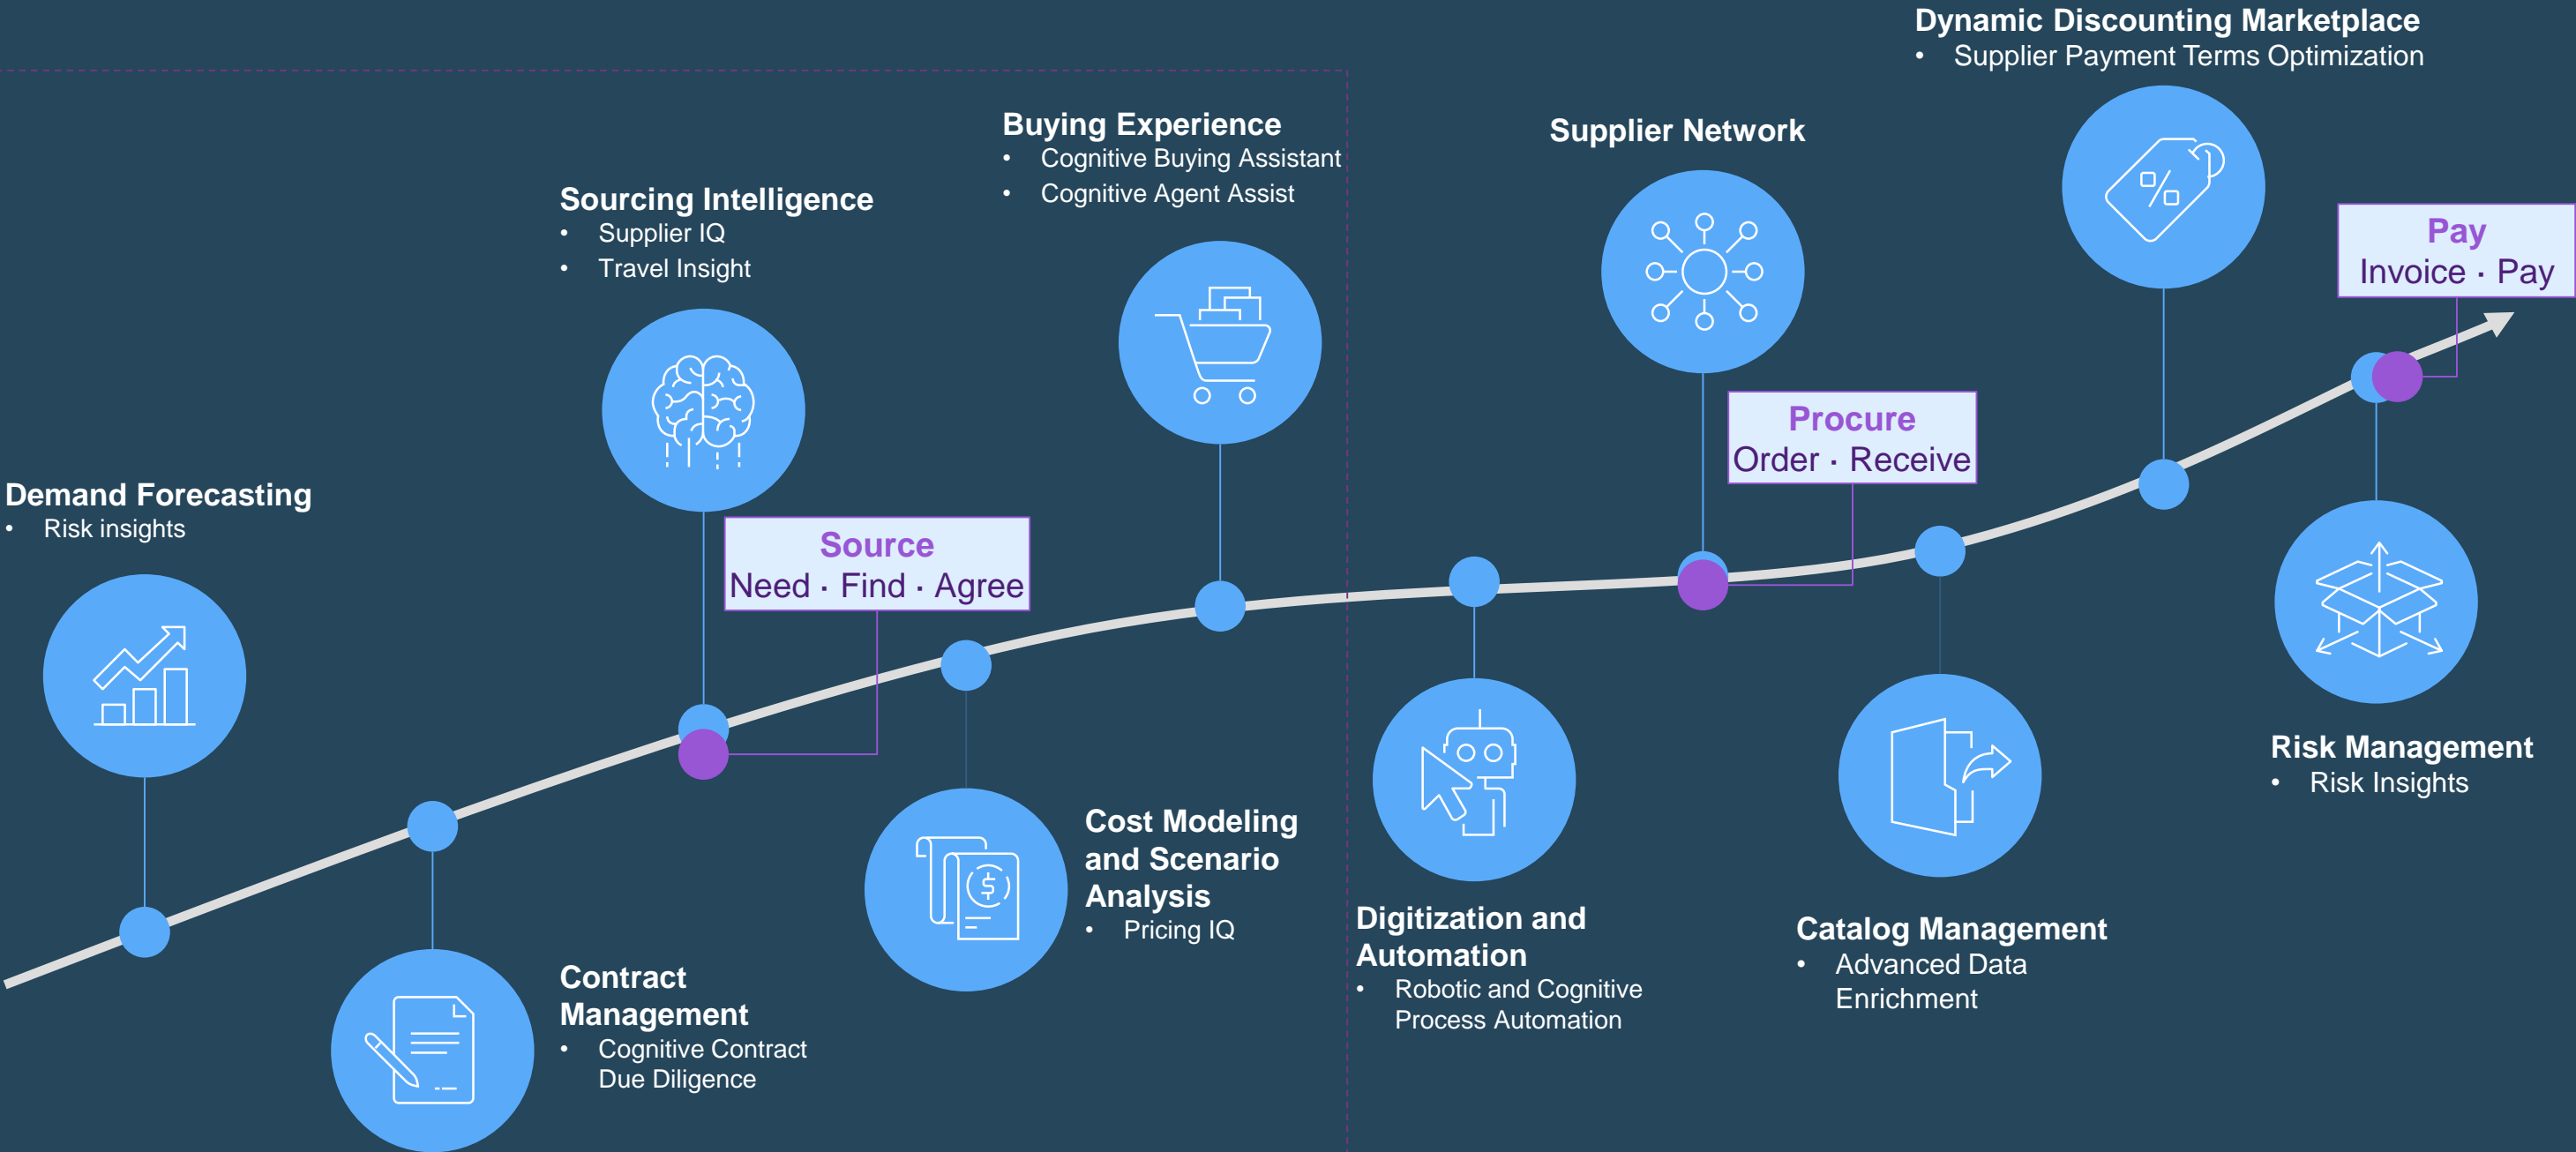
Dynamic Discounting Marketplace
• Supplier Payment Terms Optimization

Buying Experience
• Cognitive Buying Assistant
• Cognitive Agent Assist

Supplier Network

Sourcing Intelligence
• Supplier IQ
• Travel Insight

Pay
Invoice · Pay

Procure
Order · Receive

Demand Forecasting
• Risk insights

Source
Need · Find · Agree

Risk Management
• Risk Insights

Cost Modeling and Scenario Analysis
• Pricing IQ

Digitization and Automation
• Robotic and Cognitive Process Automation

Catalog Management
• Advanced Data Enrichment

Contract Management
• Cognitive Contract Due Diligence